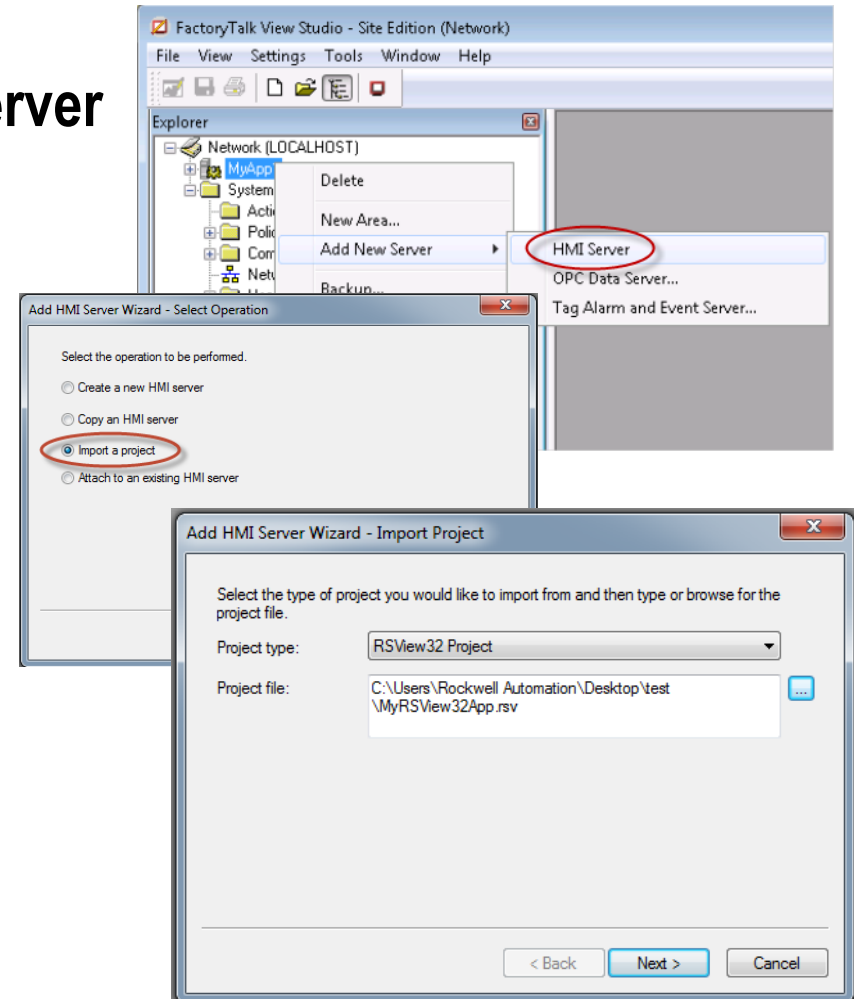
rver

FactoryTalk View Studio - Site Edition (Network)

File View Settings Tools Window Help

Explorer

Network (LOCALHOST)

MyApp

System

Acti

Polic

Com

Netw

Delete

New Area...

Add New Server

Backup...

HMI Server

OPC Data Server...

Tag Alarm and Event Server...

Add HMI Server Wizard - Select Operation

Select the operation to be performed.

Create a new HMI server

Copy an HMI server

Import a project

Attach to an existing HMI server

Add HMI Server Wizard - Import Project

Select the type of project you would like to import from and then type or browse for the project file.

Project type: RSView32 Project

Project file: C:\Users\Rockwell Automation\Desktop\test \MyRSView32App.rsv

...

< Back Next > Cancel